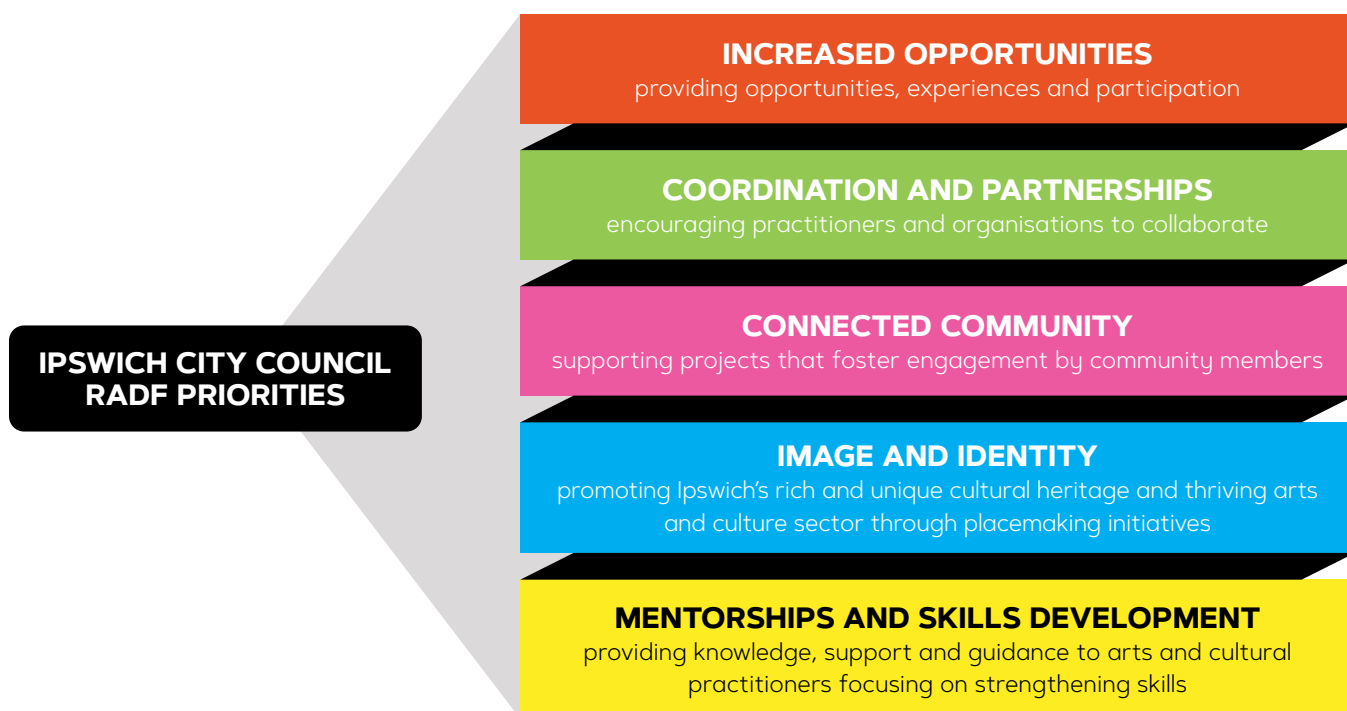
IPSWICH CITY COUNCIL RADF PRIORITIES

INCREASED OPPORTUNITIES
providing opportunities, experiences and participation

COORDINATION AND PARTNERSHIPS
encouraging practitioners and organisations to collaborate

CONNECTED COMMUNITY
supporting projects that foster engagement by community members

IMAGE AND IDENTITY
promoting Ipswich's rich and unique cultural heritage and thriving arts and culture sector through placemaking initiatives

MENTORSHIPS AND SKILLS DEVELOPMENT
providing knowledge, support and guidance to arts and cultural practitioners focusing on strengthening skills